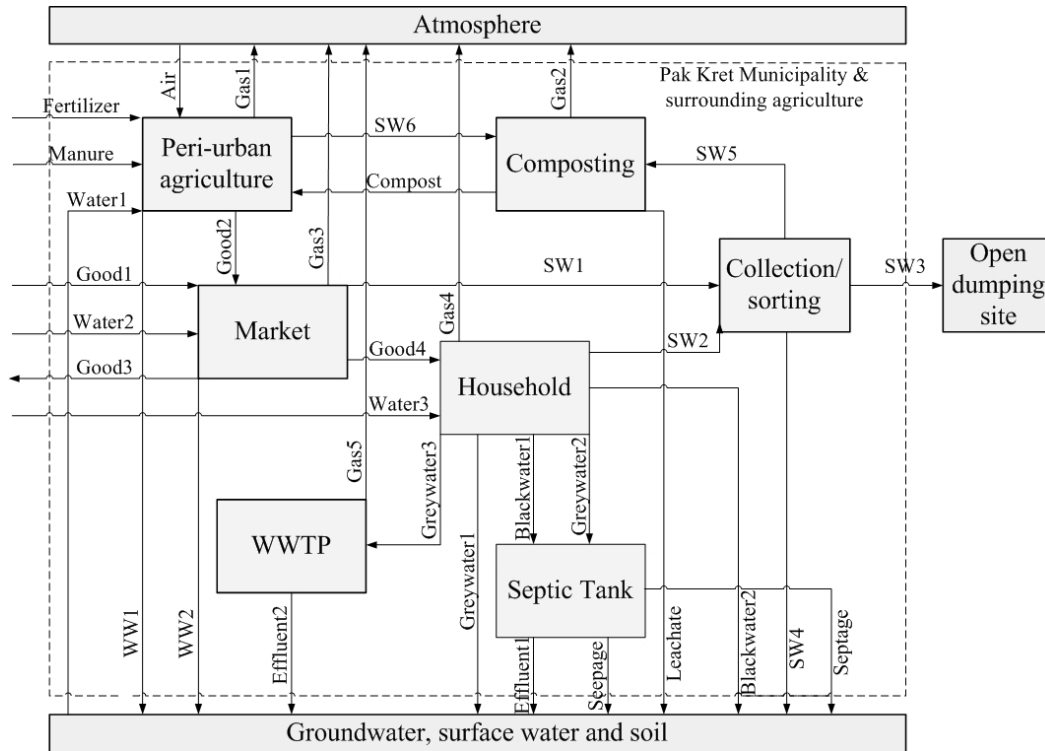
Atmosphere

Pak Kret Municipality & surrounding agriculture

Air
Gas1
Gas2
Fertilizer
Manure
Water1
Peri-urban agriculture
SW6
Composting
Compost
SW5
Good2
Gas3
Good1
SW1
Collection/ sorting
SW3
Open dumping site
Water2
Market
Gas4
Good4
SW2
Good3
Household
Water3
Gas5
Greywater3
Blackwater1
Greywater2
WWTP
Greywater1
Septic Tank
WW1
WW2
Effluent2
Effluent1
Seepage
Leachate
Blackwater2
SW4
Septage

Groundwater, surface water and soil